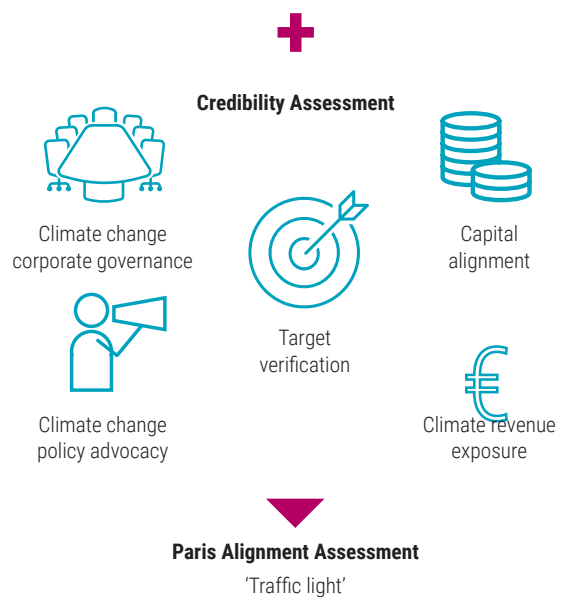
Credibility Assessment

Climate change corporate governance

Capital alignment

Target verification

Climate change policy advocacy

Climate revenue exposure

Paris Alignment Assessment

'Traffic light'